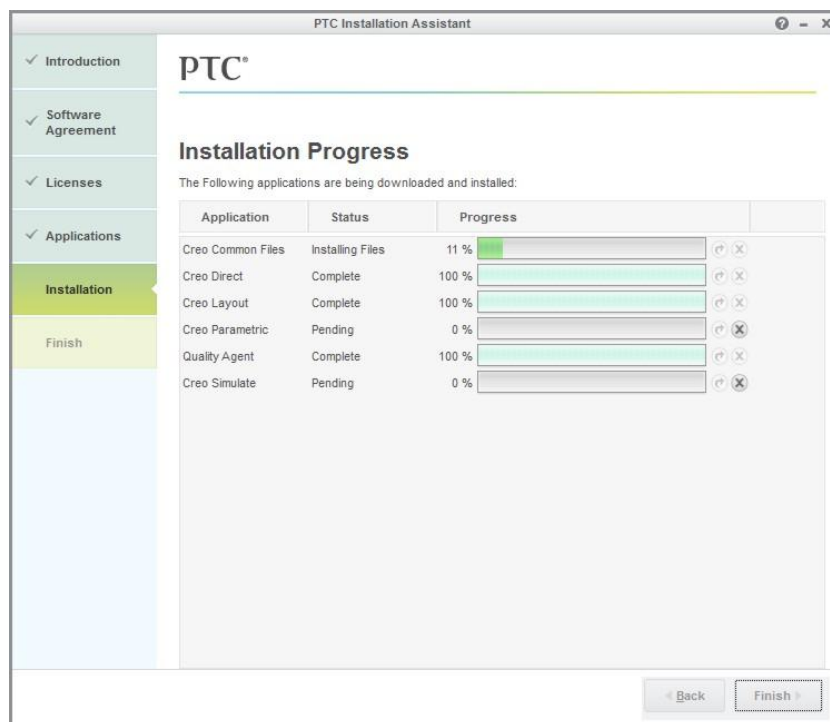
PTC Installation Assistant

✓ Introduction
✓ Software Agreement
✓ Licenses
✓ Applications
Installation
Finish

PTC®

Installation Progress

The Following applications are being downloaded and installed:

| Application | Status | Progress |
|---|---|---|
| Creo Common Files | Installing Files | 11 % |
| Creo Direct | Complete | 100 % |
| Creo Layout | Complete | 100 % |
| Creo Parametric | Pending | 0 % |
| Quality Agent | Complete | 100 % |
| Creo Simulate | Pending | 0 % |

Back
Finish